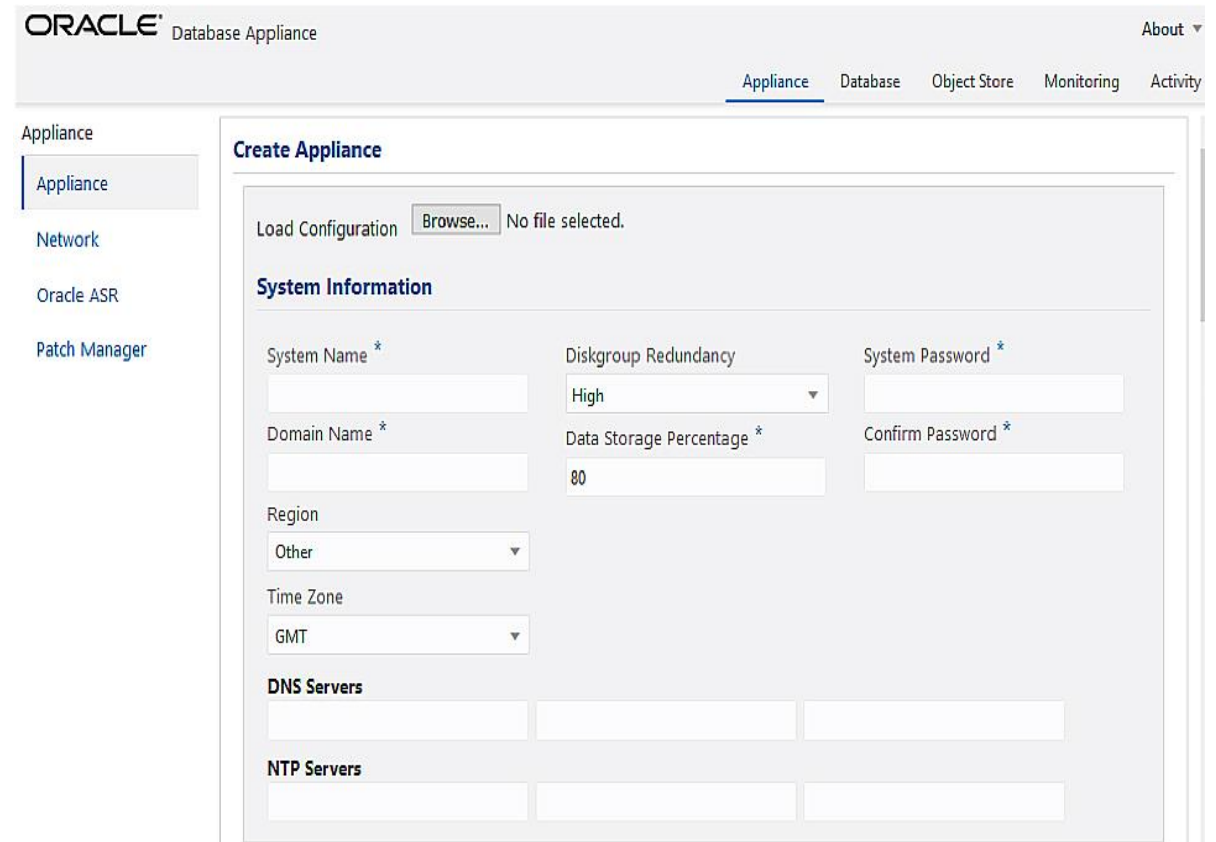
ORACLE Database Appliance

About

Appliance Database Object Store Monitoring Activity

Appliance

Appliance

Network

Oracle ASR

Patch Manager

Create Appliance

Load Configuration Browse... No file selected.

System Information

System Name *

Diskgroup Redundancy

High

System Password *

Domain Name *

Data Storage Percentage *

80

Confirm Password *

Region

Other

Time Zone

GMT

DNS Servers

NTP Servers